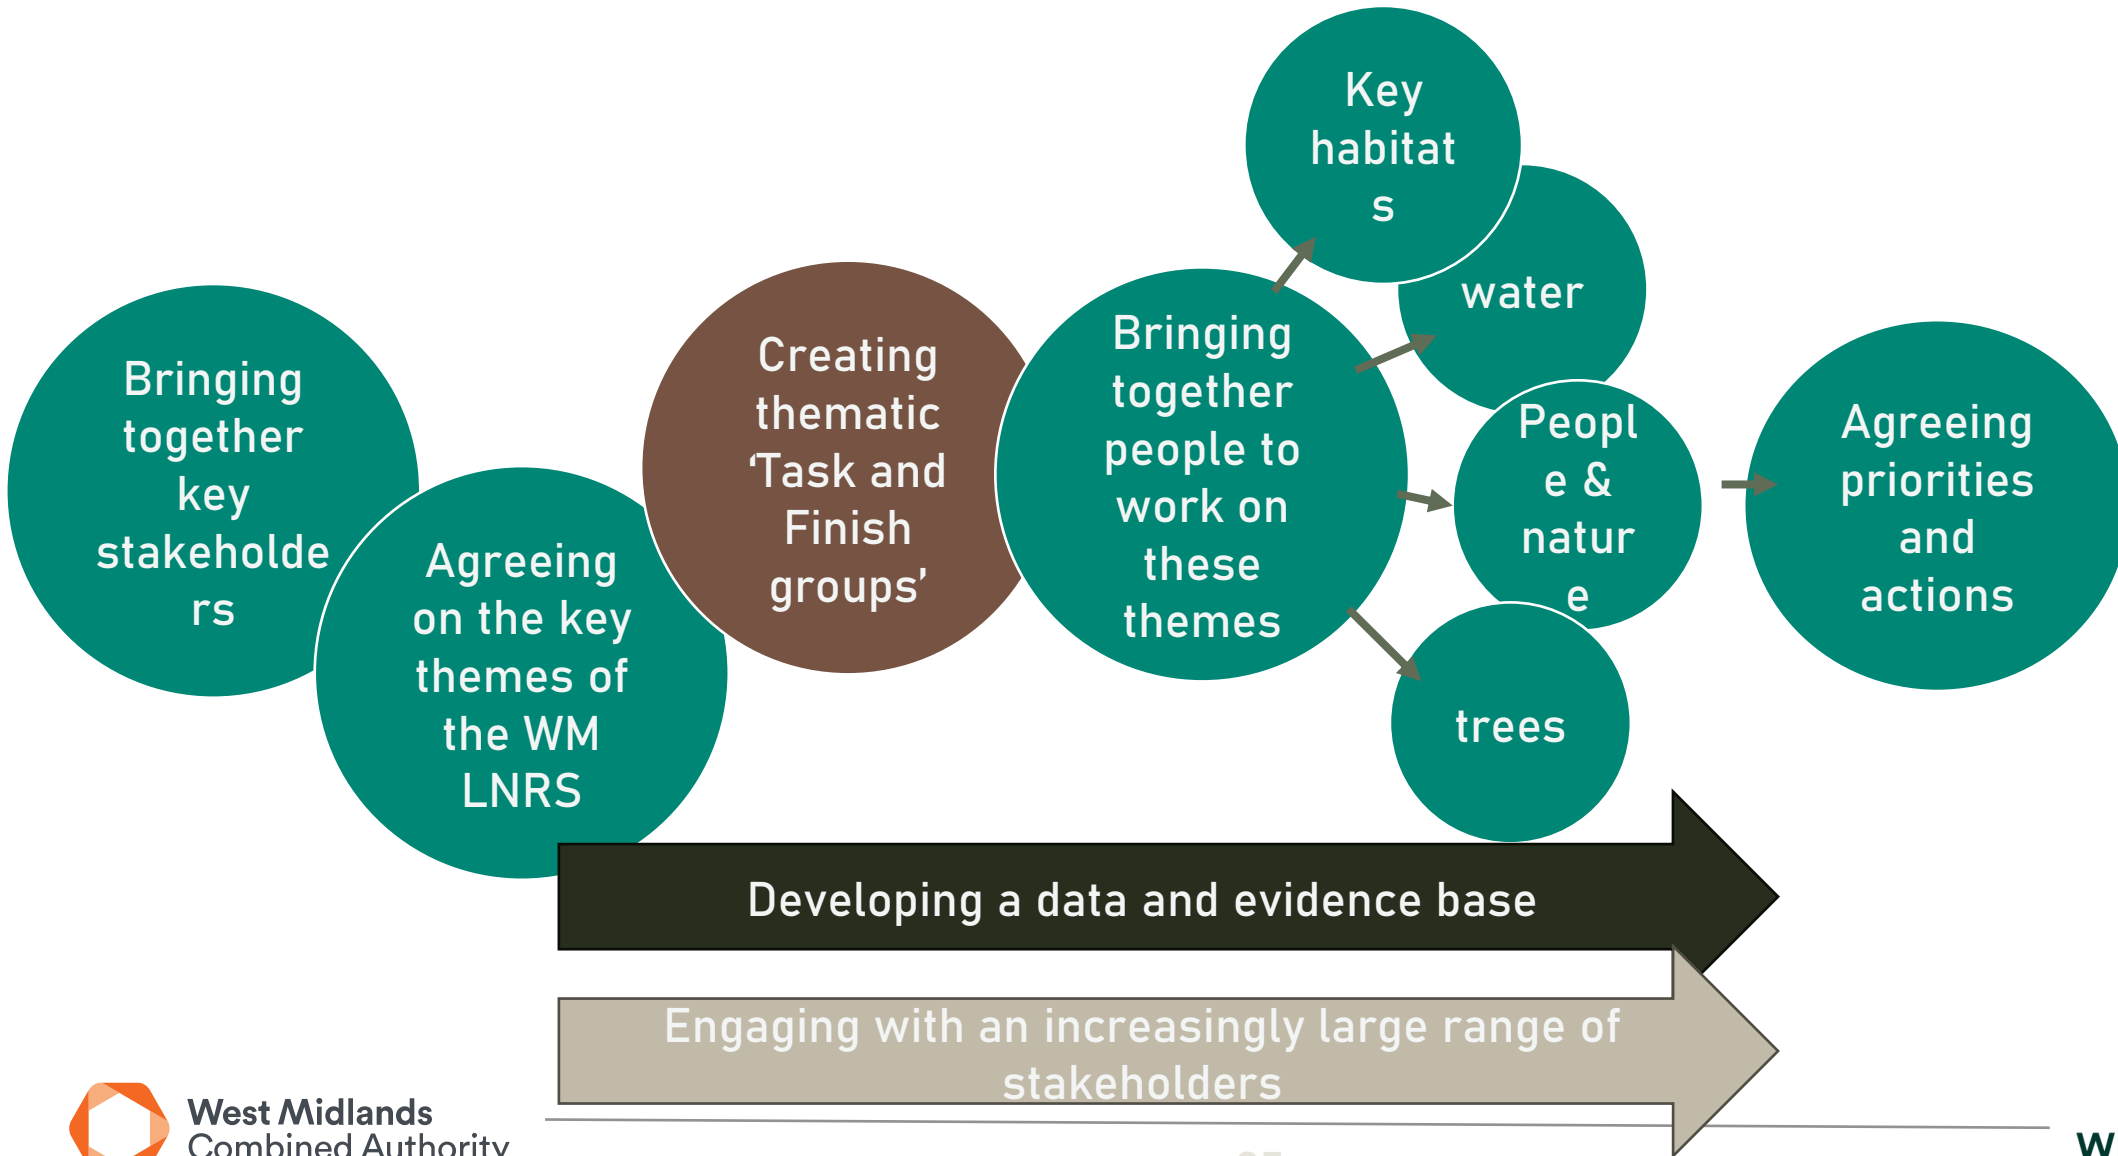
Bringing together key stakeholders

Agreeing on the key themes of the WM LNRS

Creating thematic 'Task and Finish groups'

Bringing together people to work on these themes

Key habitats

water

People & nature

trees

Agreeing priorities and actions

Developing a data and evidence base

Engaging with an increasingly large range of stakeholders

West Midlands Combined Authority

W